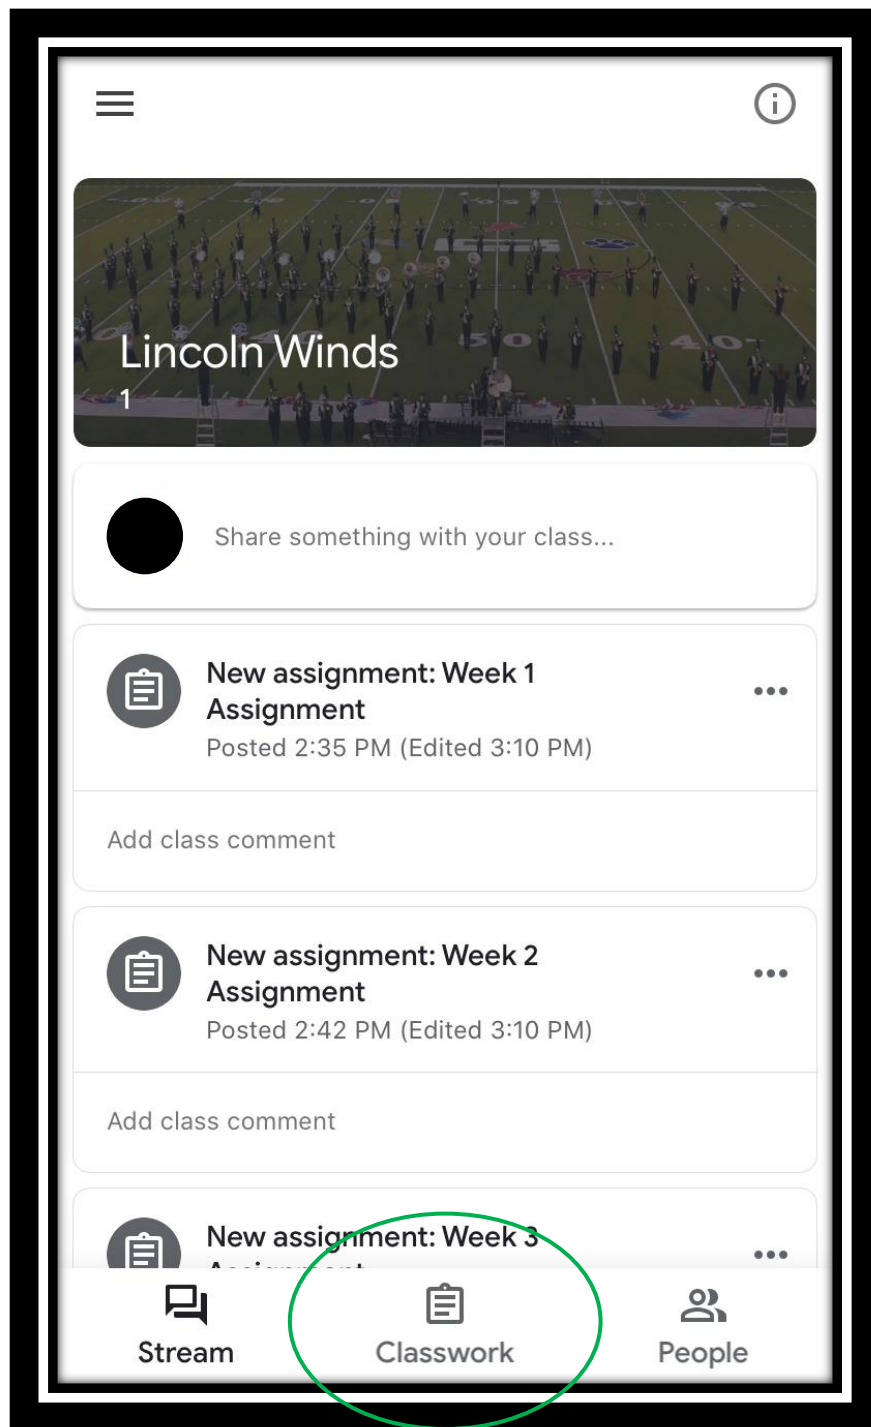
Lincoln Winds
1

Share something with your class...

New assignment: Week 1 Assignment
Posted 2:35 PM (Edited 3:10 PM)

Add class comment

New assignment: Week 2 Assignment
Posted 2:42 PM (Edited 3:10 PM)

Add class comment

New assignment: Week 3 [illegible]

Stream
Classwork
People